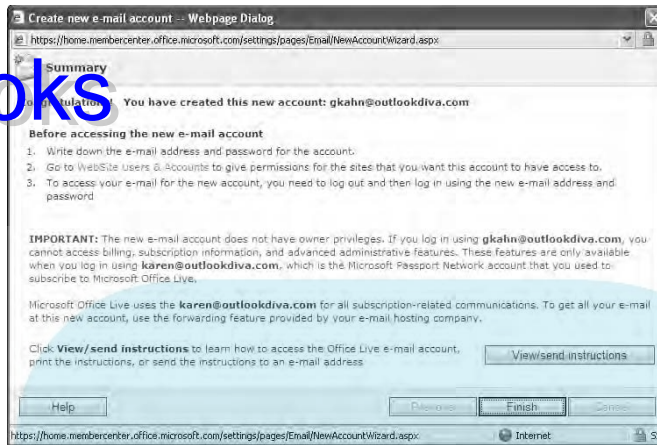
Create new e-mail account -- Webpage Dialog

https://home.membercenter.office.microsoft.com/settings/pages/Email/NewAccountWizard.aspx

oks

Summary

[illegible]ulation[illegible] You have created this new account: gkahn@outlookdiva.com

Before accessing the new e-mail account

1. Write down the e-mail address and password for the account.
2. Go to WebSite Users & Accounts to give permissions for the sites that you want this account to have access to.
3. To access your e-mail for the new account, you need to log out and then log in using the new e-mail address and password

IMPORTANT: The new e-mail account does not have owner privileges. If you log in using gkahn@outlookdiva.com, you cannot access billing, subscription information, and advanced administrative features. These features are only available when you log in using karen@outlookdiva.com, which is the Microsoft Passport Network account that you used to subscribe to Microsoft Office Live.

Microsoft Office Live uses the karen@outlookdiva.com for all subscription-related communications. To get all your e-mail at this new account, use the forwarding feature provided by your e-mail hosting company.

Click View/send instructions to learn how to access the Office Live e-mail account, print the instructions, or send the instructions to an e-mail address

View/send instructions

Help

Previous

Finish

Cancel

https://home.membercenter.office.microsoft.com/settings/pages/Email/NewAccountWizard.aspx

Internet